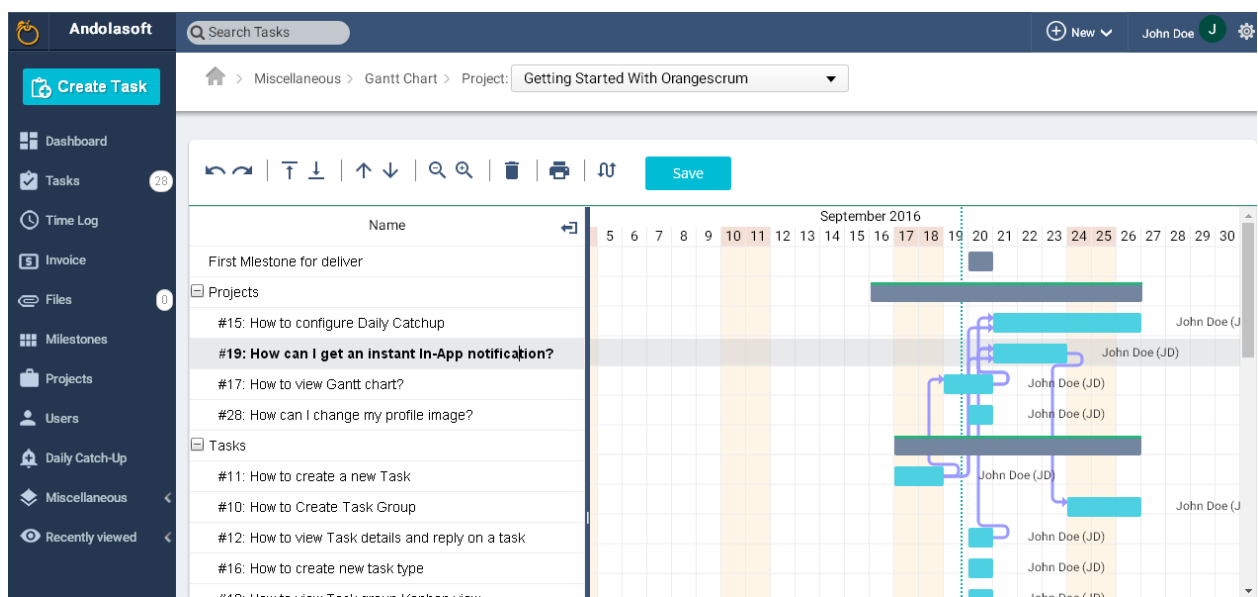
Andolasoft

Search Tasks

New

John Doe J

Create Task

Dashboard

Tasks 28

Time Log

Invoice

Files 0

Milestones

Projects

Users

Daily Catch-Up

Miscellaneous

Recently viewed

Miscellaneous > Gantt Chart > Project: Getting Started With Orangescrum

Save

Name

September 2016

5 6 7 8 9 10 11 12 13 14 15 16 17 18 19 20 21 22 23 24 25 26 27 28 29 30

First Milestone for deliver

Projects

#15: How to configure Daily Catchup

#19: How can I get an instant In-App notification?

#17: How to view Gantt chart?

#28: How can I change my profile image?

Tasks

#11: How to create a new Task

#10: How to Create Task Group

#12: How to view Task details and reply on a task

#16: How to create new task type

John Doe (J

John Doe (JD)

John Doe (JD)

John Doe (JD)

John Doe (JD)

John Doe (JD)

John Doe (JD)

John Doe (JD)